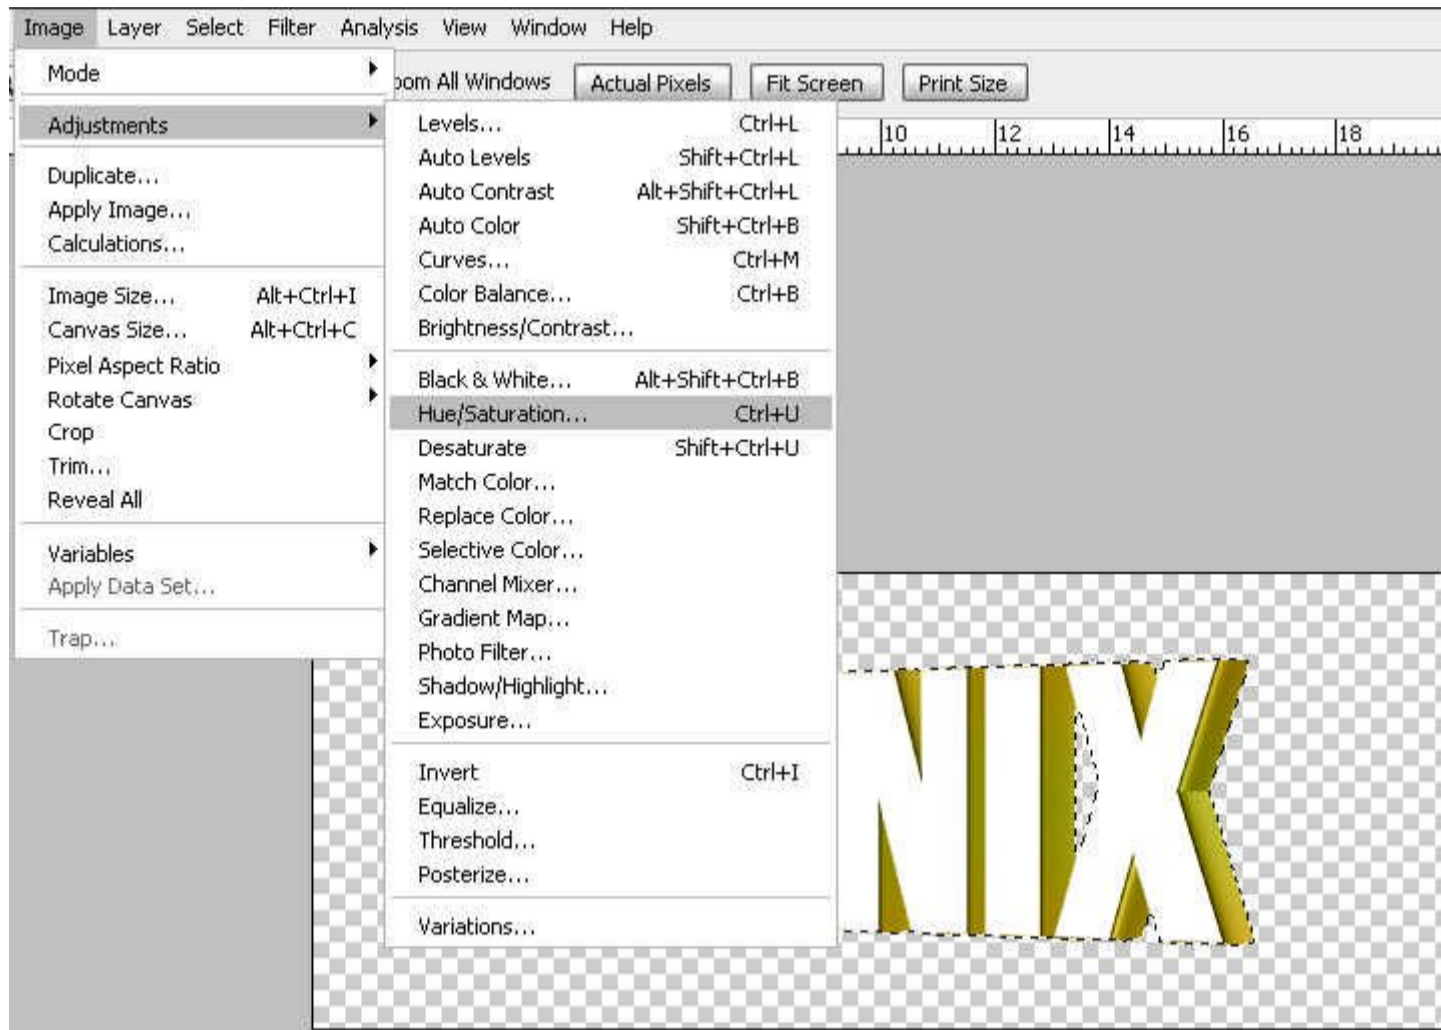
Image Layer Select Filter Analysis View Window Help

Mode
Adjustments
Duplicate...
Apply Image...
Calculations...
Image Size... Alt+Ctrl+I
Canvas Size... Alt+Ctrl+C
Pixel Aspect Ratio
Rotate Canvas
Crop
Trim...
Reveal All
Variables
Apply Data Set...
Trap...

oom All Windows Actual Pixels Fit Screen Print Size

10 12 14 16 18

Levels... Ctrl+L
Auto Levels Shift+Ctrl+L
Auto Contrast Alt+Shift+Ctrl+L
Auto Color Shift+Ctrl+B
Curves... Ctrl+M
Color Balance... Ctrl+B
Brightness/Contrast...
Black & White... Alt+Shift+Ctrl+B
Hue/Saturation... Ctrl+U
Desaturate Shift+Ctrl+U
Match Color...
Replace Color...
Selective Color...
Channel Mixer...
Gradient Map...
Photo Filter...
Shadow/Highlight...
Exposure...
Invert Ctrl+I
Equalize...
Threshold...
Posterize...
Variations...

NIX